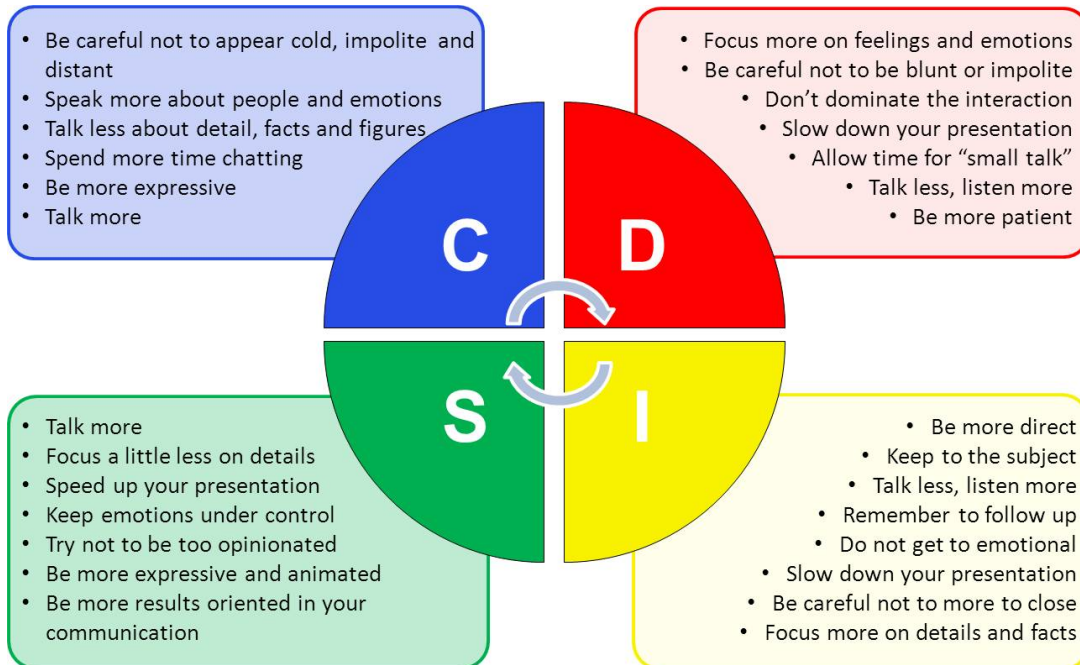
• Be careful not to appear cold, impolite and distant
• Speak more about people and emotions
• Talk less about detail, facts and figures
• Spend more time chatting
• Be more expressive
• Talk more

• Focus more on feelings and emotions
• Be careful not to be blunt or impolite
• Don't dominate the interaction
• Slow down your presentation
• Allow time for "small talk"
• Talk less, listen more
• Be more patient

C

D

S

I

• Talk more
• Focus a little less on details
• Speed up your presentation
• Keep emotions under control
• Try not to be too opinionated
• Be more expressive and animated
• Be more results oriented in your communication

• Be more direct
• Keep to the subject
• Talk less, listen more
• Remember to follow up
• Do not get to emotional
• Slow down your presentation
• Be careful not to more to close
• Focus more on details and facts